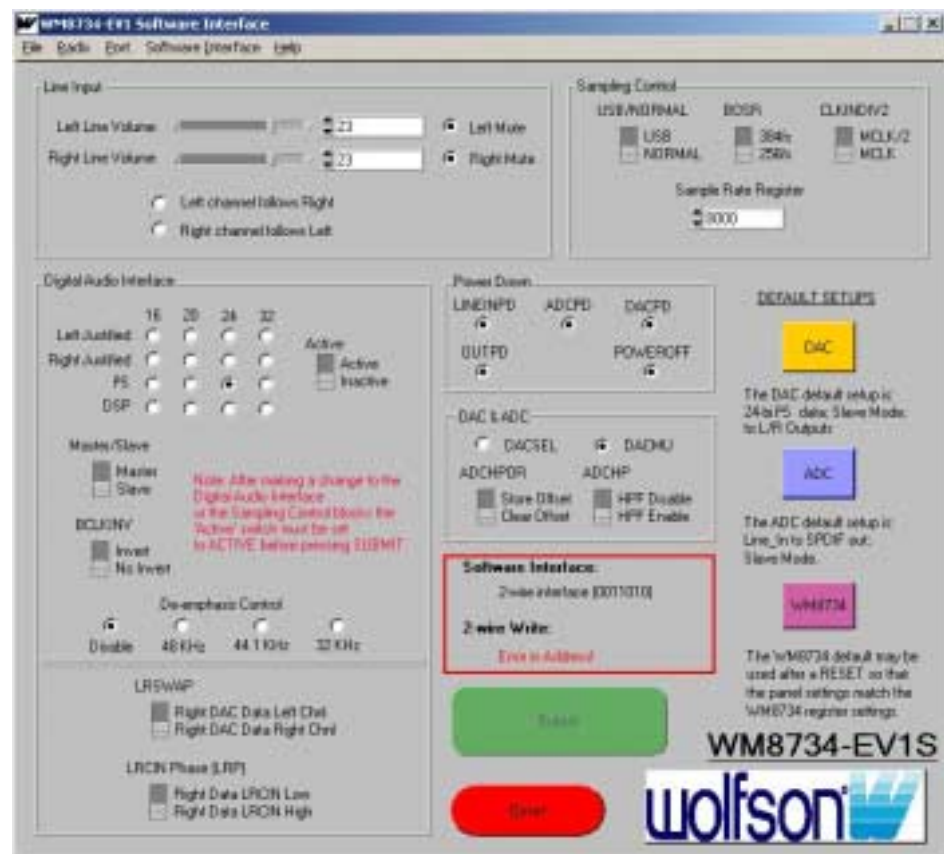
WM8734-EV1 Software Interface

File Radio Port Software Interface Help

Line Input

Left Line Volume 23 Left Mute

Right Line Volume 23 Right Mute

Left channel follows Right

Right channel follows Left

Sampling Control

USB/NORMAL BOSR CLKINDIV2

USB 384fs MCLK/2

NORMAL 256fs MCLK

Sample Rate Register

0000

Digital Audio Interface

16 20 24 32

Left Justified

Right Justified

I²S

DSP

Active

Active

Inactive

Master/Slave

Master

Slave

Note: After making a change to the Digital Audio Interface or the Sampling Control blocks the 'Active' switch must be set to ACTIVE before pressing SUBMIT

BCLKINV

Invert

No Invert

De-emphasis Control

Disable 48 KHz 44.1 KHz 32 KHz

LRSWAP

Right DAC Data Left Chnl

Right DAC Data Right Chnl

LRCIN Phase [LRP]

Right Data LRCIN Low

Right Data LRCIN High

Power Down

LINEINPD ADCPD DACPD

OUTPD POWEROFF

DAC & ADC

DACSEL DACMU

ADCHPDR ADCHP

Store Offset HPF Disable

Clear Offset HPF Enable

Software Interface:

2-wire interface [0011010]

2-wire Write:

Error in Address!

Submit

Reset

DEFAULT SETUPS

DAC

The DAC default setup is: 24-bit I²S data; Slave Mode; to L/R Outputs

ADC

The ADC default setup is: Line_In to SPDIF out; Slave Mode.

WM8734

The WM8734 default may be used after a RESET so that the panel settings match the WM8734 register settings.

WM8734-EV1S

wolfson